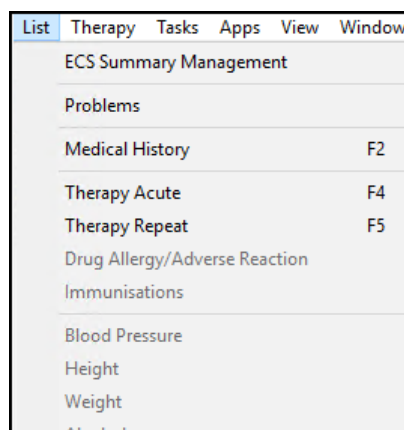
List Therapy Tasks Apps View Window

ECS Summary Management

Problems

Medical History F2

Therapy Acute F4

Therapy Repeat F5

Drug Allergy/Adverse Reaction

Immunisations

Blood Pressure

Height

Weight

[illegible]